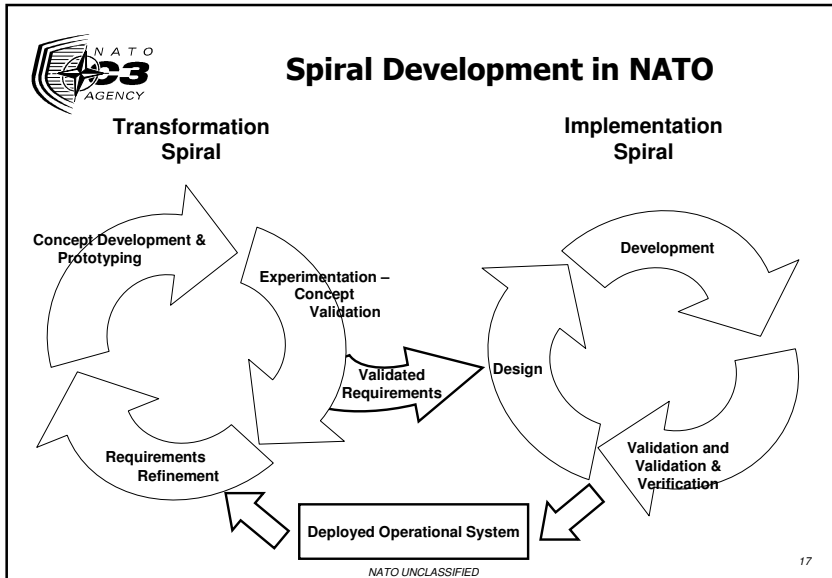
NATO C3 AGENCY

Spiral Development in NATO

Transformation Spiral

Implementation Spiral

Concept Development & Prototyping

Experimentation – Concept Validation

Validated Requirements

Requirements Refinement

Development

Design

Validation and Validation & Verification

Deployed Operational System

17

NATO UNCLASSIFIED